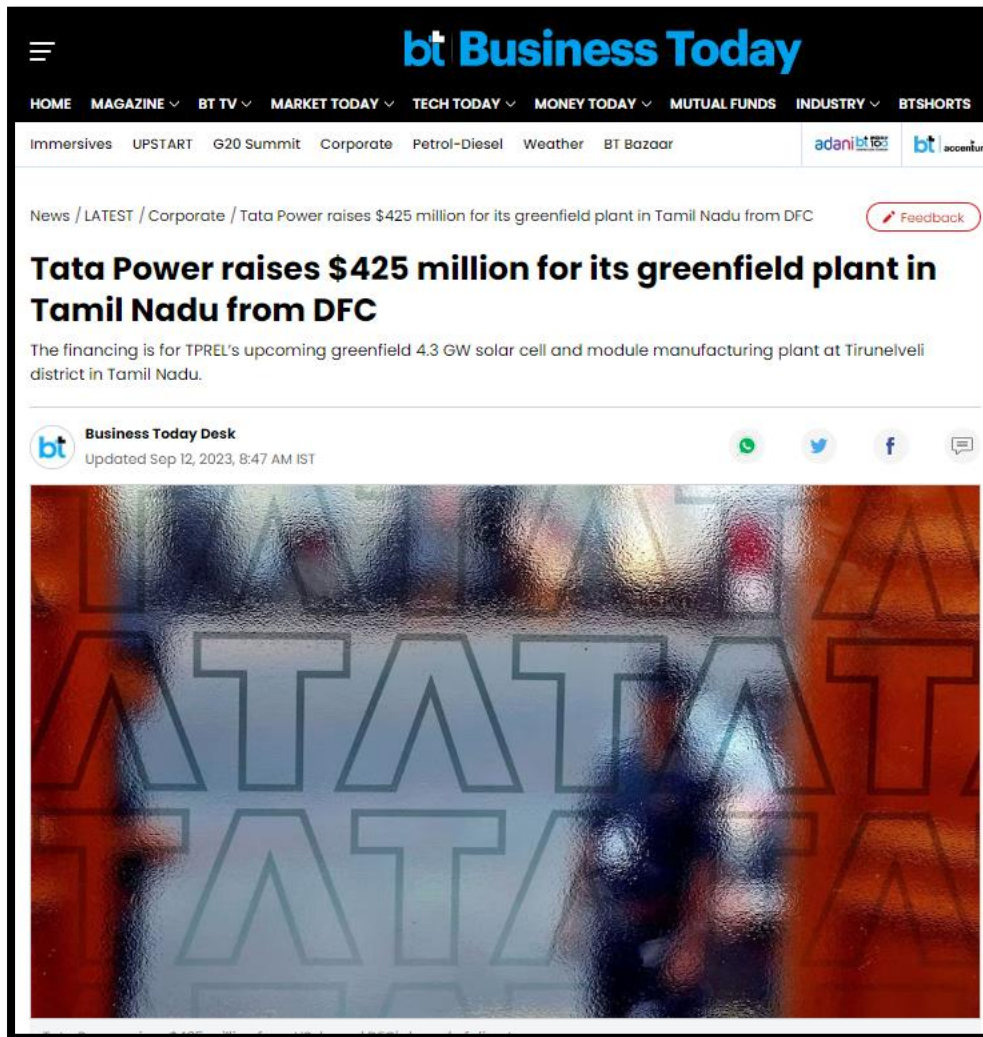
bt Business Today

HOME MAGAZINE TV BT TV MARKET TODAY TECH TODAY MONEY TODAY MUTUAL FUNDS INDUSTRY BTSHORTS

Immersives UPSTART G20 Summit Corporate Petrol-Diesel Weather BT Bazaar adani bt bt accentur

News / LATEST / Corporate / Tata Power raises $425 million for its greenfield plant in Tamil Nadu from DFC

Feedback

Tata Power raises $425 million for its greenfield plant in Tamil Nadu from DFC

The financing is for TPREL's upcoming greenfield 4.3 GW solar cell and module manufacturing plant at Tirunelveli district in Tamil Nadu.

bt Business Today Desk
Updated Sep 12, 2023, 8:47 AM IST

TATA
TATA
TATA

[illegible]